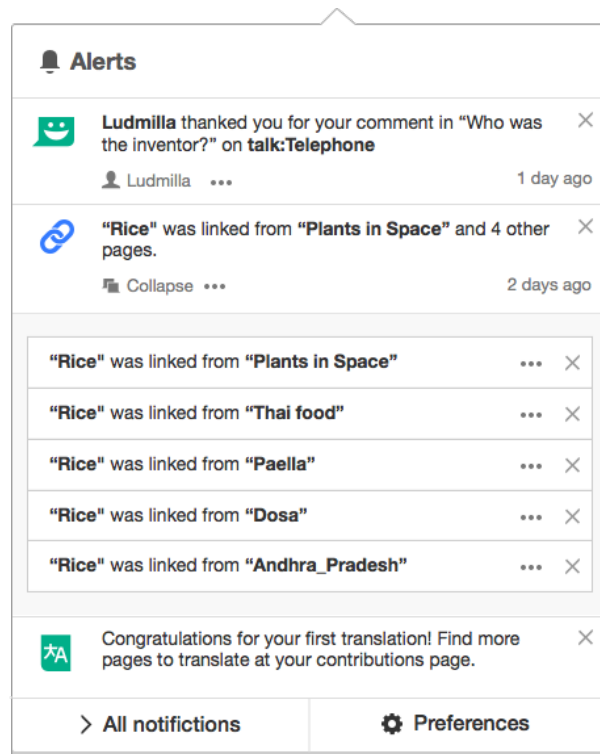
Alerts

**Ludmilla** thanked you for your comment in “Who was the inventor?” on **talk:Telephone**

Ludmilla •••

1 day ago

**“Rice”** was linked from **“Plants in Space”** and 4 other pages.

Collapse •••

2 days ago

**“Rice”** was linked from **“Plants in Space”** •••

**“Rice”** was linked from **“Thai food”** •••

**“Rice”** was linked from **“Paella”** •••

**“Rice”** was linked from **“Dosa”** •••

**“Rice”** was linked from **“Andhra_Pradesh”** •••

Congratulations for your first translation! Find more pages to translate at your contributions page.

All notifications

Preferences